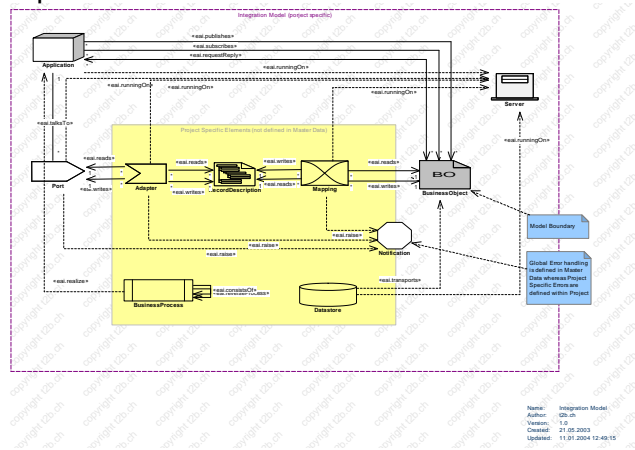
Integration Model (project specific)

«eai.publishes»
«eai.subscribes»
«eai.requestReply»
Application
«eai.runningOn»
«eai.runningOn»
«eai.runningOn»
«eai.runningOn»
Server
«eai.talksTo»
«eai.runningOn»
Project Specific Elements (not defined in Master Data)
«eai.reads»
«eai.reads»
«eai.writes»
«eai.reads»
Port
Adapter
RecordDescription
Mapping
BO
BusinessObject
«eai.writes»
«eai.writes»
«eai.reads»
«eai.writes»
«eai.raise»
«eai.raise»
«eai.raise»
Notification
Model Boundary
«eai.realize»
«eai.transports»
«eai.consistsOf»
«eai.consistsOf»
BusinessProcess
Datastore
Global Error handling is defined in Master Data whereas Project Specific Errors are defined within Project

Name: Integration Model
Author: t2b.ch
Version: 1.0
Created: 21.05.2003
Updated: 11.01.2004 12:49:15

copyright t2b.ch